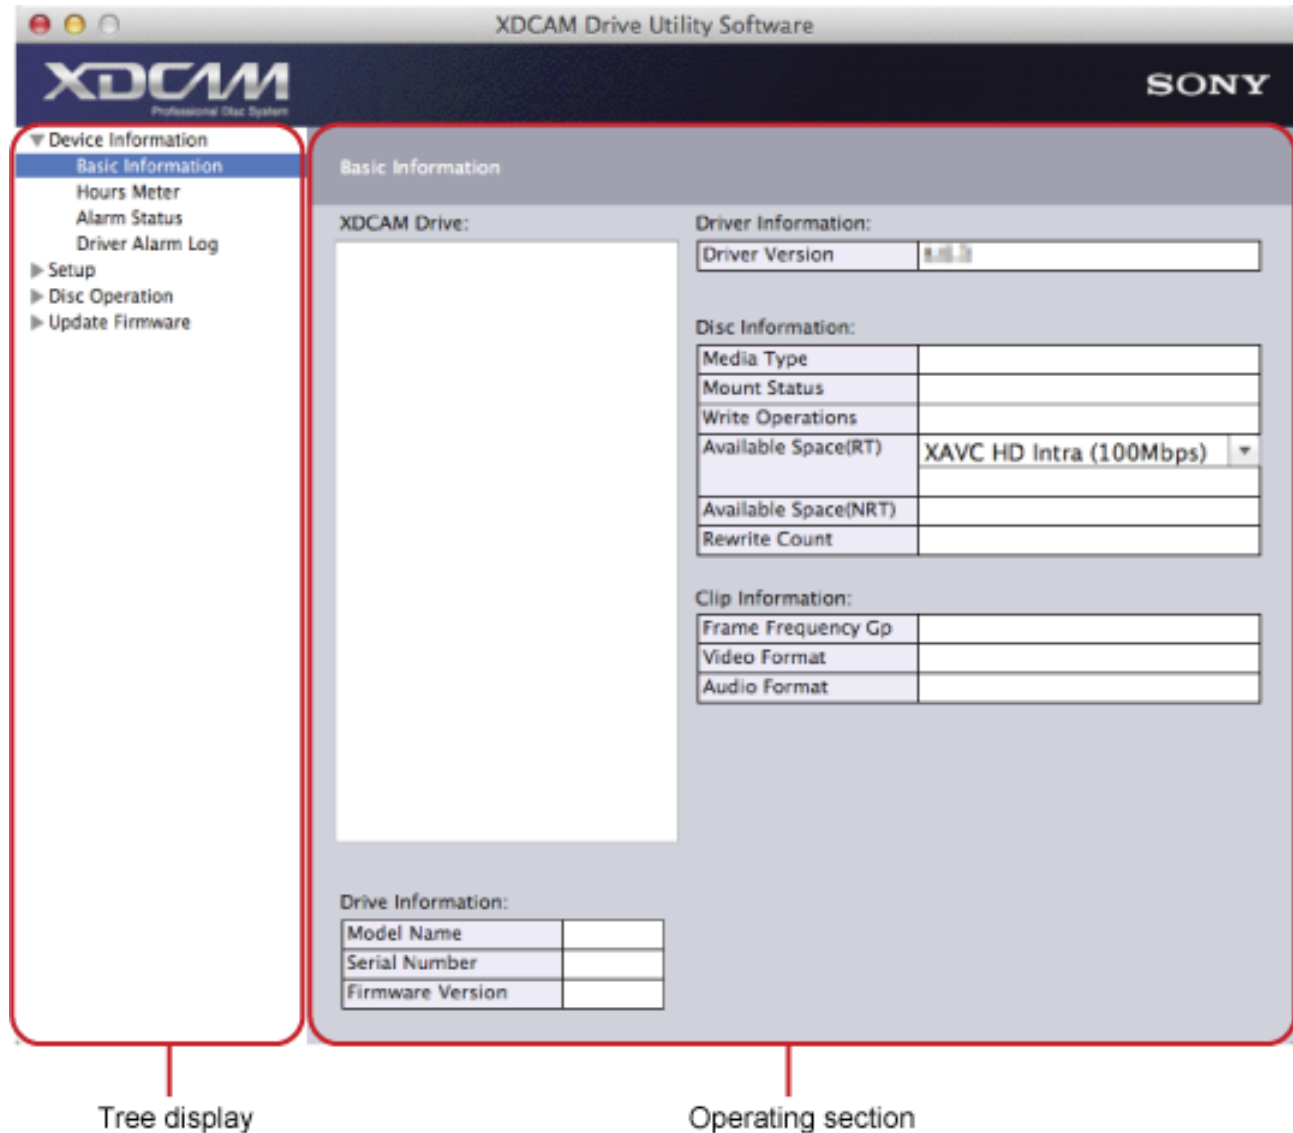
XDCAM Drive Utility Software

XDCAM
Professional Disc System

SONY

Device Information
Basic Information
Hours Meter
Alarm Status
Driver Alarm Log
Setup
Disc Operation
Update Firmware

Basic Information

XDCAM Drive:

Driver Information:

| Driver Version | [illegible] |
|---|---|

Disc Information:

| Media Type | |
|---|---|
| Mount Status | |
| Write Operations | |
| Available Space(RT) | XAVC HD Intra (100Mbps) |
| Available Space(NRT) | |
| Rewrite Count | |

Clip Information:

| Frame Frequency Gp | |
|---|---|
| Video Format | |
| Audio Format | |

Drive Information:

| Model Name | |
|---|---|
| Serial Number | |
| Firmware Version | |

Tree display

Operating section